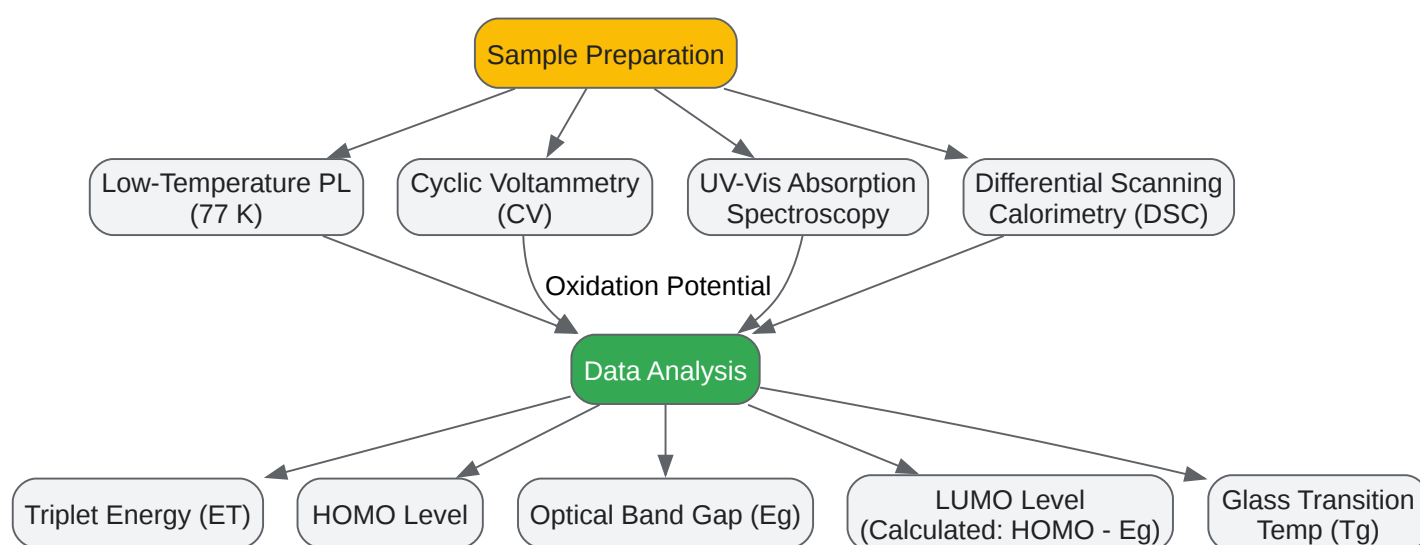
Sample Preparation

Low-Temperature PL (77 K)

Cyclic Voltammetry (CV)

UV-Vis Absorption Spectroscopy

Differential Scanning Calorimetry (DSC)

Oxidation Potential

Data Analysis

Triplet Energy (ET)

HOMO Level

Optical Band Gap (Eg)

LUMO Level (Calculated: HOMO - Eg)

Glass Transition Temp (Tg)